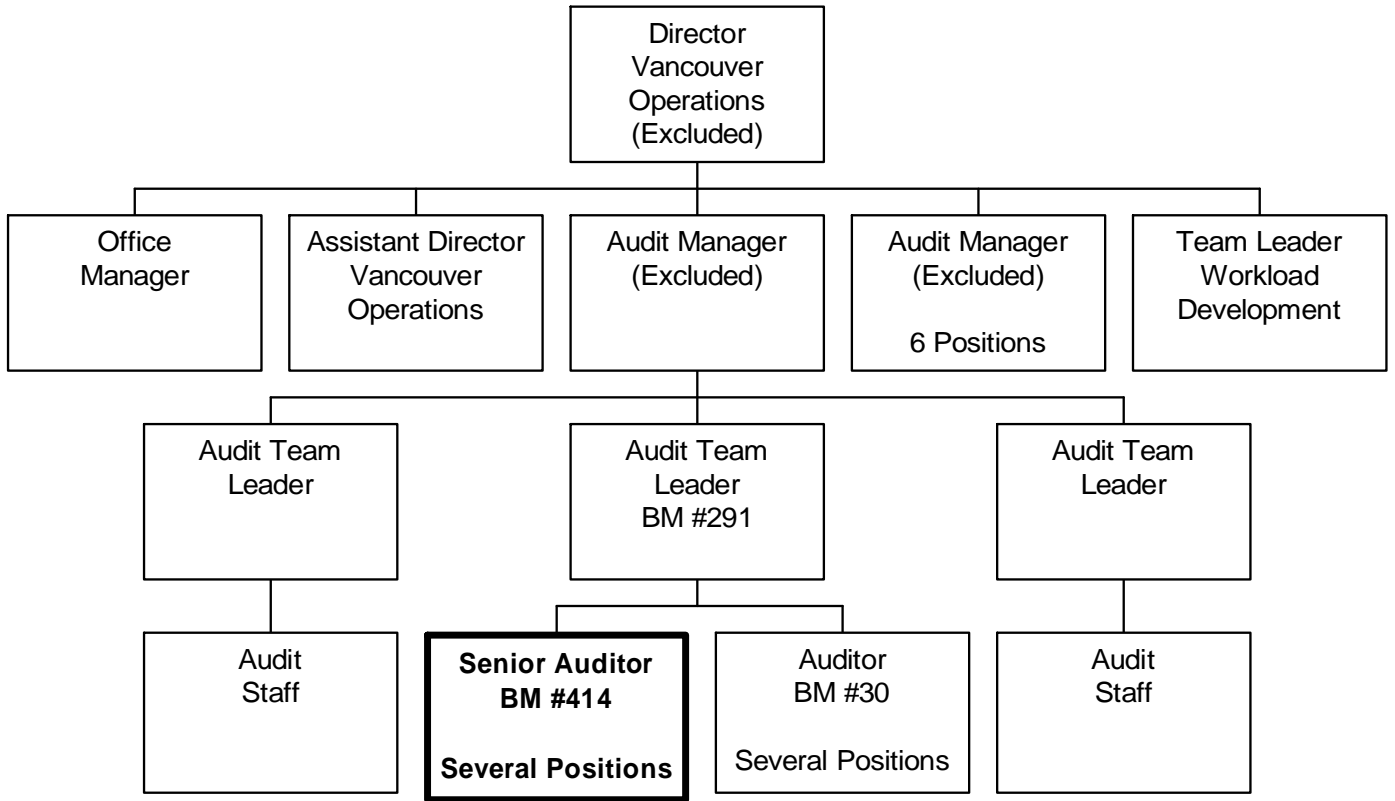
Director Vancouver Operations (Excluded)

Office Manager

Assistant Director Vancouver Operations

Audit Manager (Excluded)

Audit Manager (Excluded)

6 Positions

Team Leader Workload Development

Audit Team Leader

Audit Team Leader BM #291

Audit Team Leader

Audit Staff

**Senior Auditor BM #414**

**Several Positions**

Auditor BM #30

Several Positions

Audit Staff